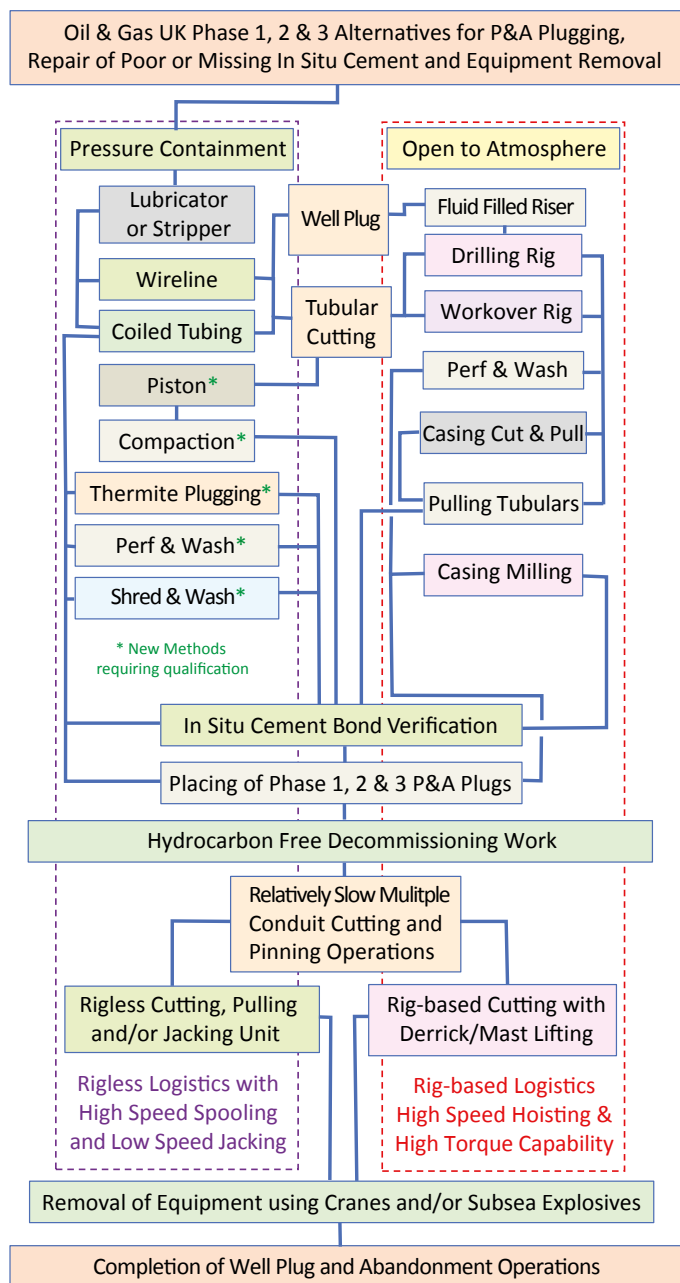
Oil & Gas UK Phase 1, 2 & 3 Alternatives for P&A Plugging, Repair of Poor or Missing In Situ Cement and Equipment Removal

Pressure Containment

Open to Atmosphere

Lubricator or Stripper

Well Plug

Fluid Filled Riser

Drilling Rig

Wireline

Tubular Cutting

Coiled Tubing

Workover Rig

Piston*

Perf & Wash

Compaction*

Casing Cut & Pull

Thermite Plugging*

Pulling Tubulars

Perf & Wash*

Casing Milling

Shred & Wash*

* New Methods requiring qualification

In Situ Cement Bond Verification

Placing of Phase 1, 2 & 3 P&A Plugs

Hydrocarbon Free Decommissioning Work

Relatively Slow Mulitple Conduit Cutting and Pinning Operations

Rigless Cutting, Pulling and/or Jacking Unit

Rig-based Cutting with Derrick/Mast Lifting

Rigless Logistics with High Speed Spooling and Low Speed Jacking

Rig-based Logistics High Speed Hoisting & High Torque Capability

Removal of Equipment using Cranes and/or Subsea Explosives

Completion of Well Plug and Abandonment Operations